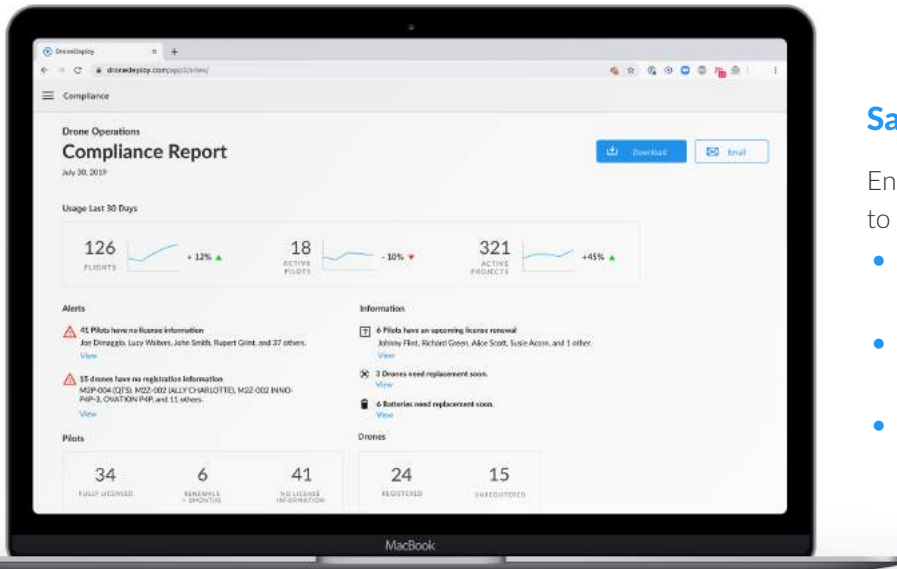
DroneDeploy
dronedeploy.com/app2/sites/

Compliance

Drone Operations
Compliance Report
July 30, 2019

Download
Email

Usage Last 30 Days

126 FLIGHTS + 12%
18 ACTIVE PILOTS - 10%
321 ACTIVE PROJECTS +45%

Alerts

41 Pilots have no license information
Jon Dimaggio, Lucy Walters, John Smith, Rupert Grint, and 37 others.
View

15 drones have no registration information
M2P-004 (QTS), M2Z-002 (ALLY CHARLOTTE), M2Z-002 INNO-P4P-3, OVATION P4P, and 11 others.
View

Information

6 Pilots have an upcoming license renewal
Johnny Flint, Richard Green, Alice Scott, Susie Acorn, and 1 other.
View

3 Drones need replacement soon.
View

6 Batteries need replacement soon.
View

Pilots

34 FULLY LICENSED
6 RENEWALS UPCOMING
41 NO LICENSE INFORMATION

Drones

24 REGISTERED
15 UNREGISTERED

MacBook

Sa

En
to